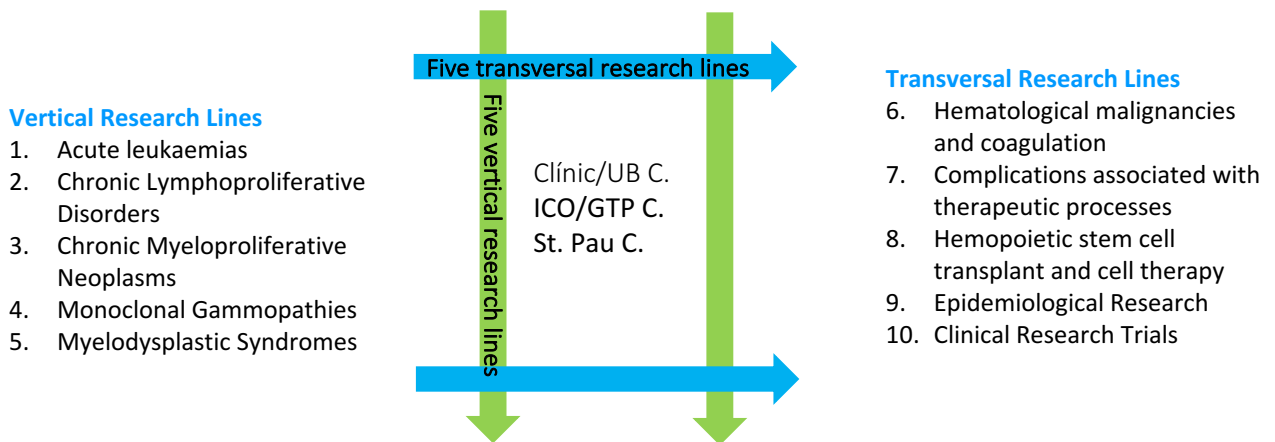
Vertical Research Lines
1. Acute leukaemias
2. Chronic Lymphoproliferative Disorders
3. Chronic Myeloproliferative Neoplasms
4. Monoclonal Gammopathies
5. Myelodysplastic Syndromes

Five transversal research lines

Five vertical research lines

Clínic/UB C.
ICO/GTP C.
St. Pau C.

Transversal Research Lines
6. Hematological malignancies and coagulation
7. Complications associated with therapeutic processes
8. Hemopoietic stem cell transplant and cell therapy
9. Epidemiological Research
10. Clinical Research Trials